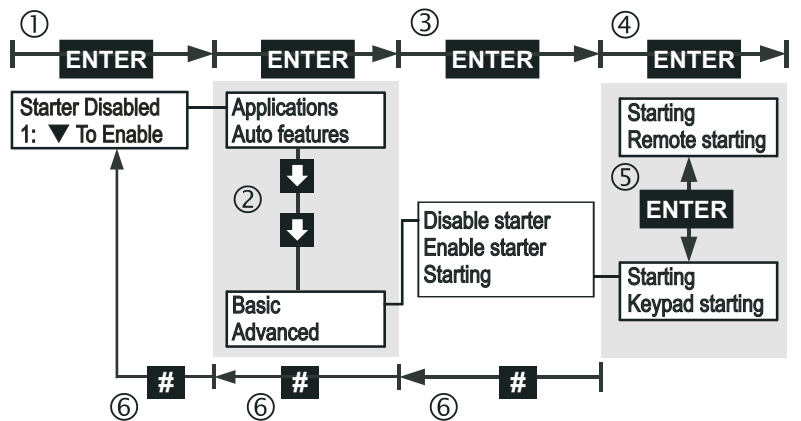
①
ENTER
ENTER
③
ENTER
④
ENTER

Starter Disabled
1: ▼ To Enable

Applications
Auto features

②

Basic
Advanced

Disable starter
Enable starter
Starting

Starting
Remote starting

⑤
ENTER

Starting
Keypad starting

#
#
#
⑥
⑥
⑥